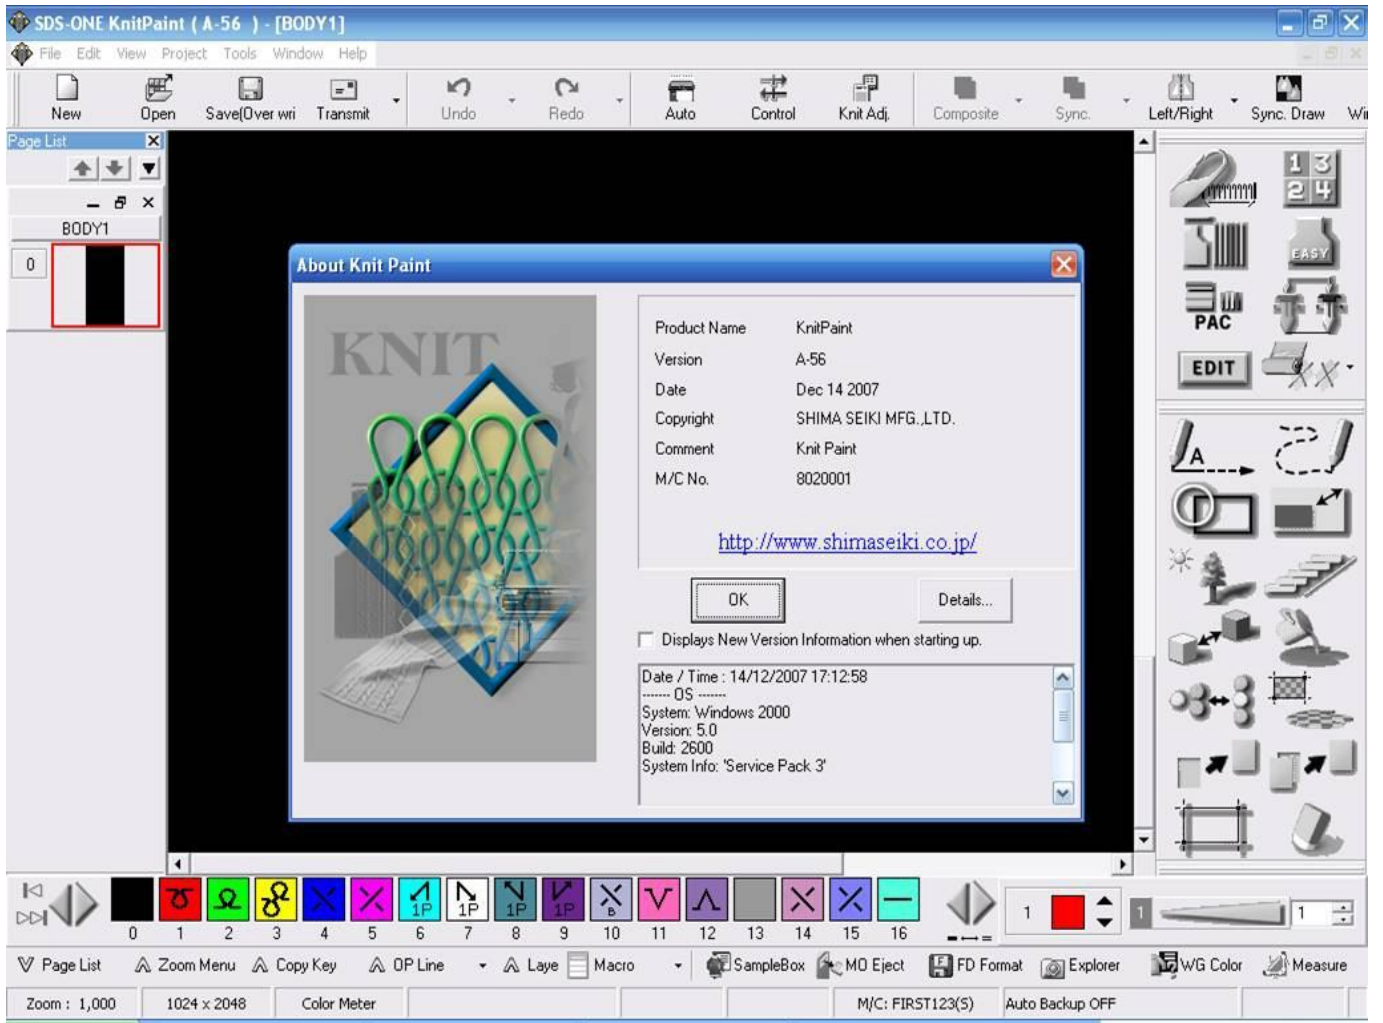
SDS-ONE KnitPaint ( A-56 ) - [BODY1]

File Edit View Project Tools Window Help

New Open Save(Over wri Transmit Undo Redo Auto Control Knit Adj. Composite Sync. Left/Right Sync. Draw Wi

Page List

BODY1

0

About Knit Paint

KNIT

| Product Name | KnitPaint |
|---|---|
| Version | A-56 |
| Date | Dec 14 2007 |
| Copyright | SHIMA SEIKI MFG.,LTD. |
| Comment | Knit Paint |
| M/C No. | 8020001 |

http://www.shimaseiki.co.jp/

OK

Details...

Displays New Version Information when starting up.

Date / Time : 14/12/2007 17:12:58
------ OS ------
System: Windows 2000
Version: 5.0
Build: 2600
System Info: 'Service Pack 3'

1 3
2 4

EASY

PAC

EDIT

A

1P 1P 1P 1P

B

0 1 2 3 4 5 6 7 8 9 10 11 12 13 14 15 16

1

1

1

Page List Zoom Menu Copy Key OP Line Laye Macro SampleBox MO Eject FD Format Explorer WG Color Measure

Zoom : 1,000 1024 x 2048 Color Meter M/C: FIRST123(S) Auto Backup OFF